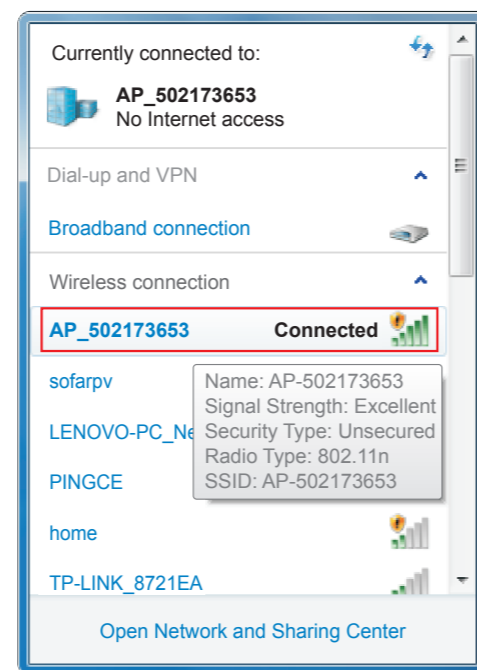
Currently connected to:

AP_502173653
No Internet access

Dial-up and VPN

Broadband connection

Wireless connection

AP_502173653 Connected

sofarpv

LENOVO-PC_Ne

PINGCE

home

TP-LINK_8721EA

Name: AP-502173653
Signal Strength: Excellent
Security Type: Unsecured
Radio Type: 802.11n
SSID: AP-502173653

Open Network and Sharing Center